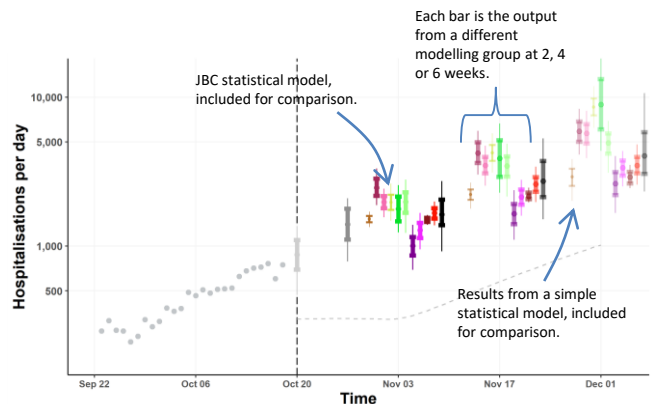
Each bar is the output from a different modelling group at 2, 4 or 6 weeks.

JBC statistical model, included for comparison.

Results from a simple statistical model, included for comparison.

Hospitalisations per day

10,000
5,000
1,000
500

Sep 22
Oct 06
Oct 20
Nov 03
Nov 17
Dec 01

Time